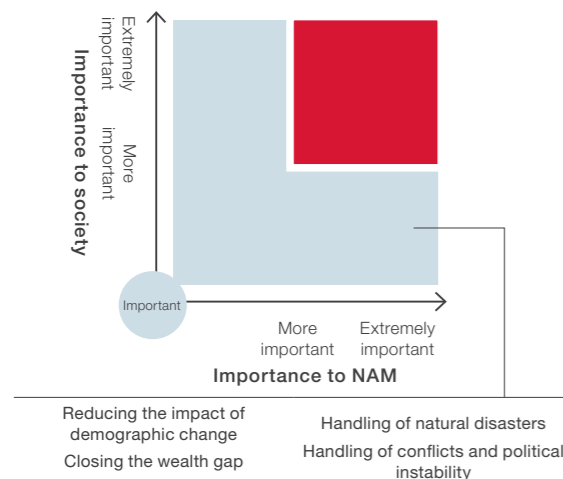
Importance to society

Extremely important

More important

Important

More important

Extremely important

Importance to NAM

Reducing the impact of demographic change

Closing the wealth gap

Handling of natural disasters

Handling of conflicts and political instability